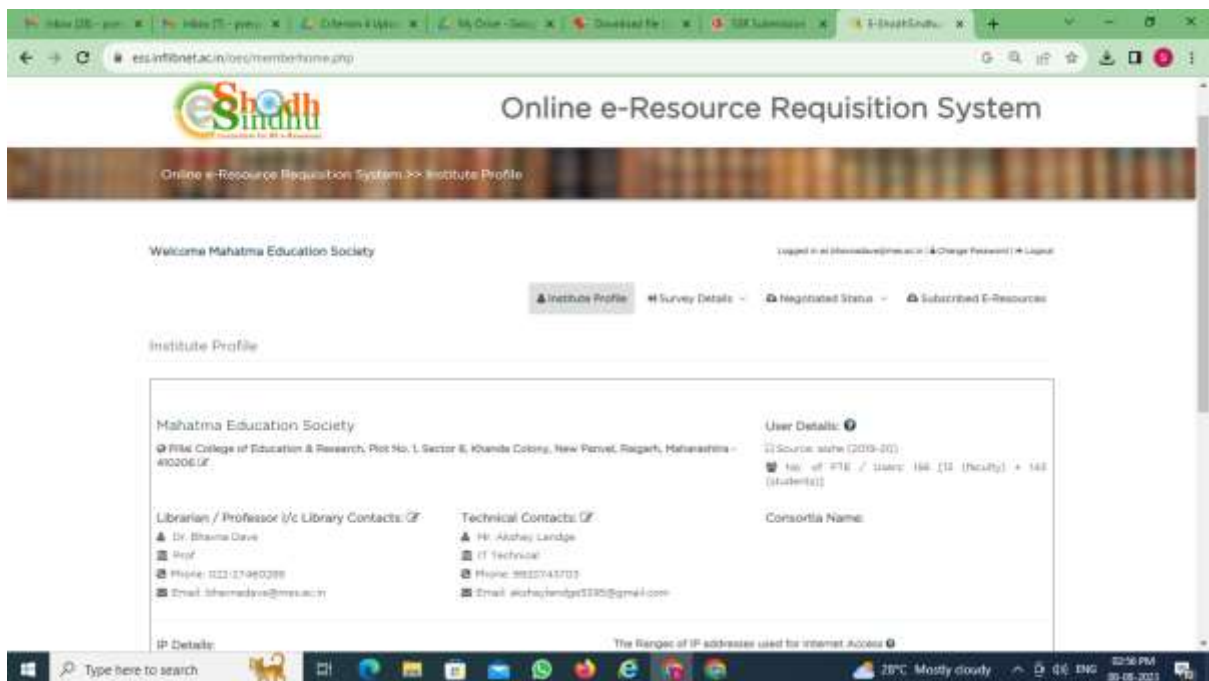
ess.inflibnet.ac.in/oec/memberhome.php

eShodh Sindhu

Online e-Resource Requisition System

Online e-Resource Requisition System >> Institute Profile

Welcome Mahatma Education Society

Logged in as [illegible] | Change Password | Logout

Institute Profile  Survey Details  Negotiated Status  Subscribed E-Resources

Institute Profile

Mahatma Education Society

Pillai College of Education & Research, Plot No. 1, Sector 8, Khanda Colony, New Panvel, Raigarh, Maharashtra - 410206

User Details:

Source: aishe (2019-20)

No. of FTE / Users: 166 [13 (faculty) + 143 (students)]

Librarian / Professor i/c Library Contacts:

Dr. Bhavna Dave

Prof

Phone: 022-27460299

Email: bhavnadave@mes.ac.in

Technical Contacts:

Mr. Akshay Landge

IT Technical

Phone: 9822743703

Email: akshaylandge5395@gmail.com

Consortia Name:

IP Details:

The Ranges of IP addresses used for Internet Access

Type here to search

28°C Mostly cloudy ENG 02:56 PM